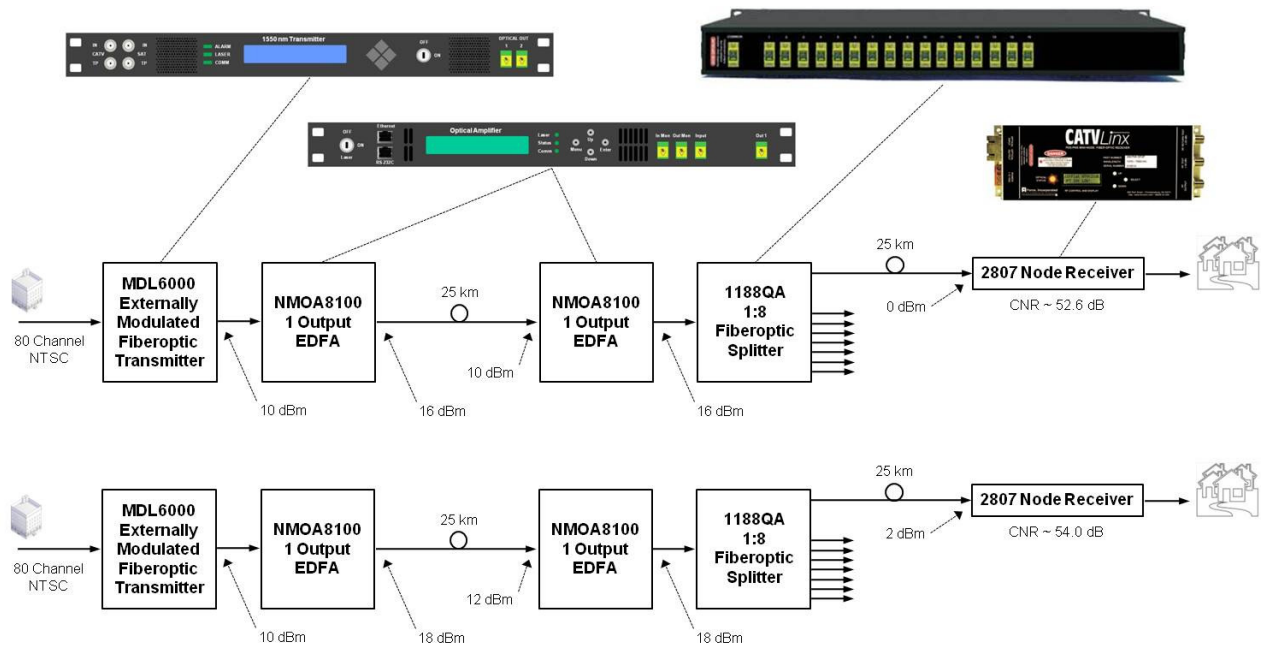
1550 nm Transmitter

ALARM
LASER
COMM

CATV
SAT

OFF
ON

OPTICAL OUT
1 2

Optical Amplifier

Laser
Status
Comm

Menu
Up
Down
Enter

In Mon
Out Mon
Input

Out 1

Ethernet
RS-232C

CATVLinx

80 Channel NTSC

MDL6000 Externally Modulated Fiberoptic Transmitter

10 dBm

NMOA8100 1 Output EDFA

16 dBm

25 km

10 dBm

NMOA8100 1 Output EDFA

16 dBm

1188QA 1:8 Fiberoptic Splitter

25 km

0 dBm

2807 Node Receiver

CNR ~ 52.6 dB

80 Channel NTSC

MDL6000 Externally Modulated Fiberoptic Transmitter

10 dBm

NMOA8100 1 Output EDFA

18 dBm

25 km

12 dBm

NMOA8100 1 Output EDFA

18 dBm

1188QA 1:8 Fiberoptic Splitter

25 km

2 dBm

2807 Node Receiver

CNR ~ 54.0 dB